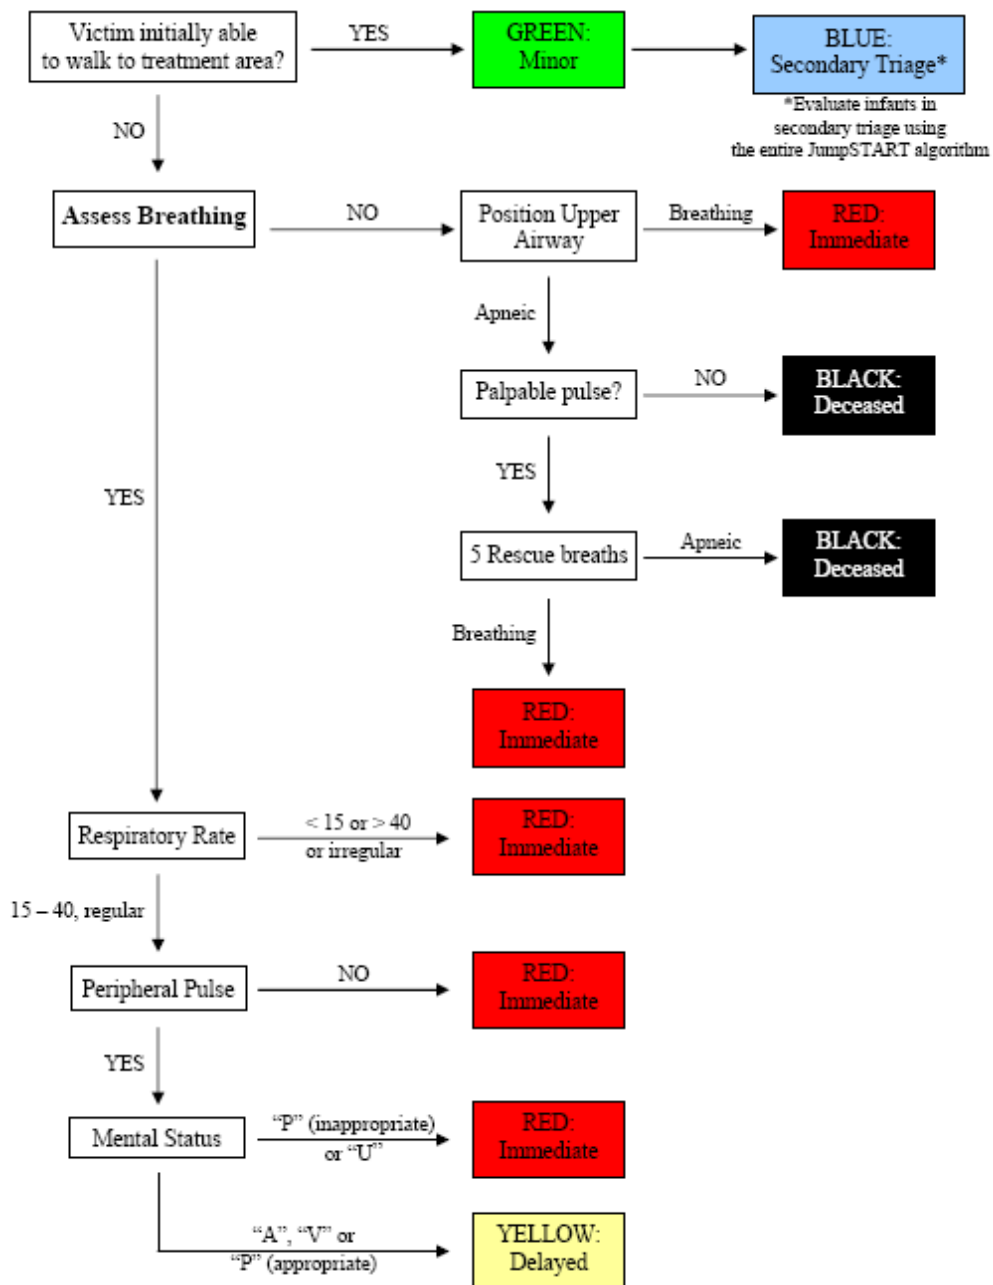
Victim initially able to walk to treatment area?

YES

GREEN: Minor

BLUE: Secondary Triage*

*Evaluate infants in secondary triage using the entire JumpSTART algorithm

NO

Assess Breathing

NO

Position Upper Airway

Breathing

RED: Immediate

Apneic

Palpable pulse?

NO

BLACK: Deceased

YES

YES

5 Rescue breaths

Apneic

BLACK: Deceased

Breathing

RED: Immediate

Respiratory Rate

< 15 or > 40 or irregular

RED: Immediate

15 – 40, regular

Peripheral Pulse

NO

RED: Immediate

YES

Mental Status

"P" (inappropriate) or "U"

RED: Immediate

"A", "V" or "P" (appropriate)

YELLOW: Delayed